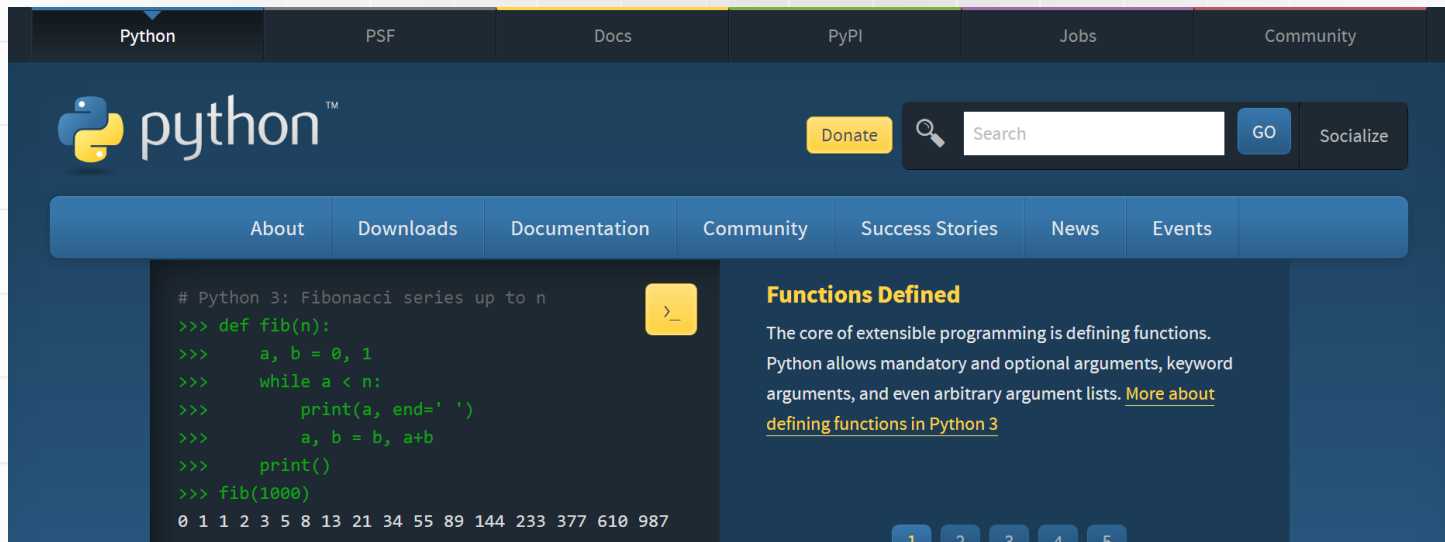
Python PSF Docs PyPI Jobs Community

python™

Donate Search GO Socialize

About Downloads Documentation Community Success Stories News Events

# Python 3: Fibonacci series up to n
>>> def fib(n):
>>>     a, b = 0, 1
>>>     while a < n:
>>>         print(a, end=' ')
>>>         a, b = b, a+b
>>>     print()
>>> fib(1000)
0 1 1 2 3 5 8 13 21 34 55 89 144 233 377 610 987

>_

Functions Defined

The core of extensible programming is defining functions. Python allows mandatory and optional arguments, keyword arguments, and even arbitrary argument lists. More about defining functions in Python 3

1 2 3 4 5